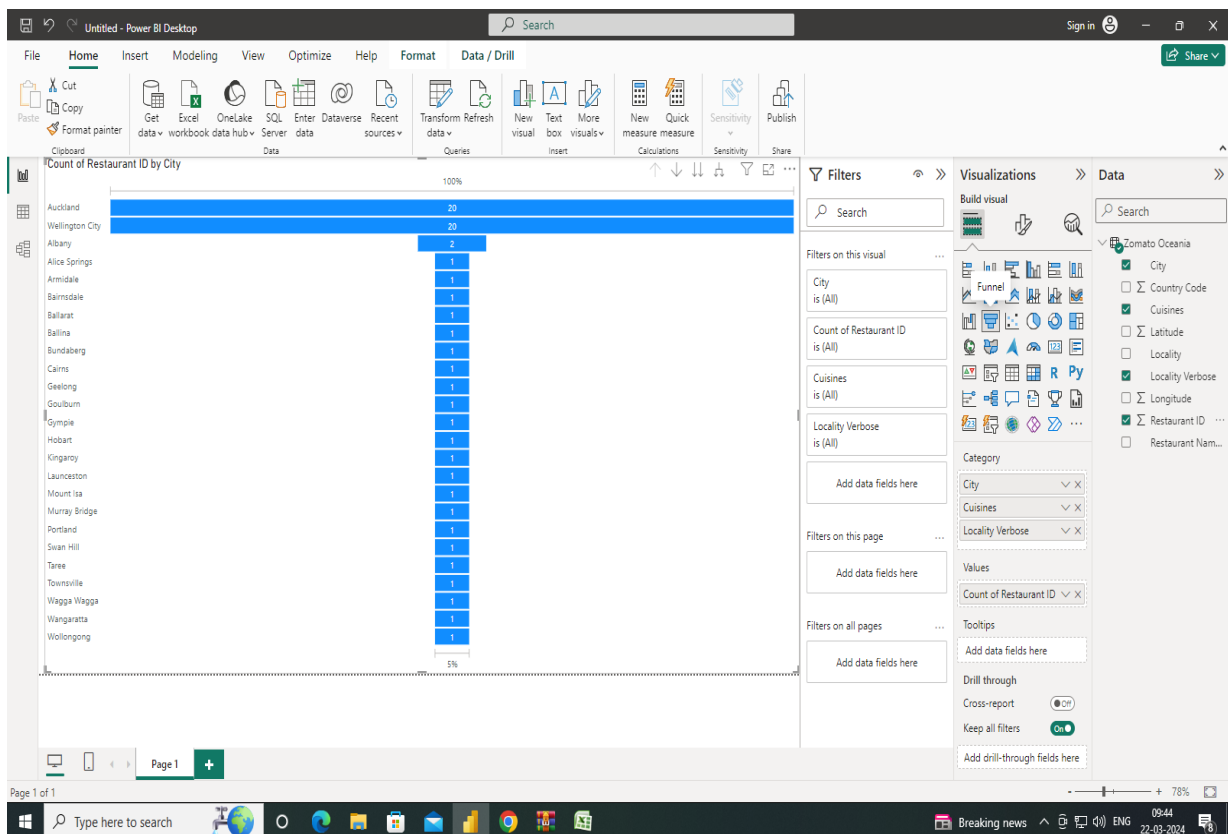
Untitled - Power BI Desktop

Search

Sign in

Share

File Home Insert Modeling View Optimize Help Format Data / Drill

Paste Cut Copy Format painter
Clipboard

Get data Excel workbook OneLake data hub SQL Server Enter data Dataverse Recent sources
Data

Transform data Refresh
Queries

New visual Text box More visuals
Insert

New measure Quick measure
Calculations

Sensitivity
Sensitivity

Publish
Share

Count of Restaurant ID by City

100%

| City | Count |
|---|---|
| Auckland | 20 |
| Wellington City | 20 |
| Albany | 2 |
| Alice Springs | 1 |
| Armidale | 1 |
| Bairnsdale | 1 |
| Ballarat | 1 |
| Ballina | 1 |
| Bundaberg | 1 |
| Cairns | 1 |
| Geelong | 1 |
| Goulburn | 1 |
| Gympie | 1 |
| Hobart | 1 |
| Kingaroy | 1 |
| Launceston | 1 |
| Mount Isa | 1 |
| Murray Bridge | 1 |
| Portland | 1 |
| Swan Hill | 1 |
| Taree | 1 |
| Townsville | 1 |
| Wagga Wagga | 1 |
| Wangaratta | 1 |
| Wollongong | 1 |

5%

Filters

Search

Filters on this visual

City
is (All)

Count of Restaurant ID
is (All)

Cuisines
is (All)

Locality Verbose
is (All)

Add data fields here

Filters on this page

Add data fields here

Filters on all pages

Add data fields here

Visualizations

Build visual

Funnel

R Py

Category

City

Cuisines

Locality Verbose

Values

Count of Restaurant ID

Tooltips

Add data fields here

Drill through

Cross-report Off

Keep all filters On

Add drill-through fields here

Data

Search

Zomato Oceania

City
Country Code
Cuisines
Latitude
Locality
Locality Verbose
Longitude
Restaurant ID
Restaurant Nam...

Page 1

Page 1 of 1

78%

Type here to search

Breaking news

ENG

09:44
22-03-2024

8